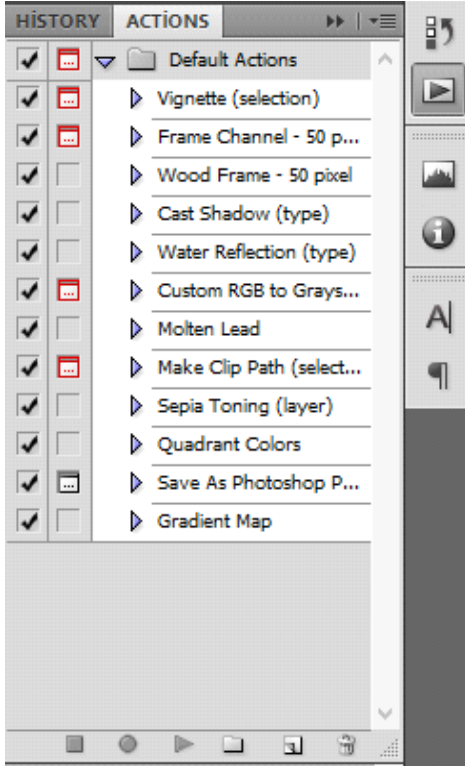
HISTORY ACTIONS

Default Actions
Vignette (selection)
Frame Channel - 50 p...
Wood Frame - 50 pixel
Cast Shadow (type)
Water Reflection (type)
Custom RGB to Grays...
Molten Lead
Make Clip Path (select...
Sepia Toning (layer)
Quadrant Colors
Save As Photoshop P...
Gradient Map